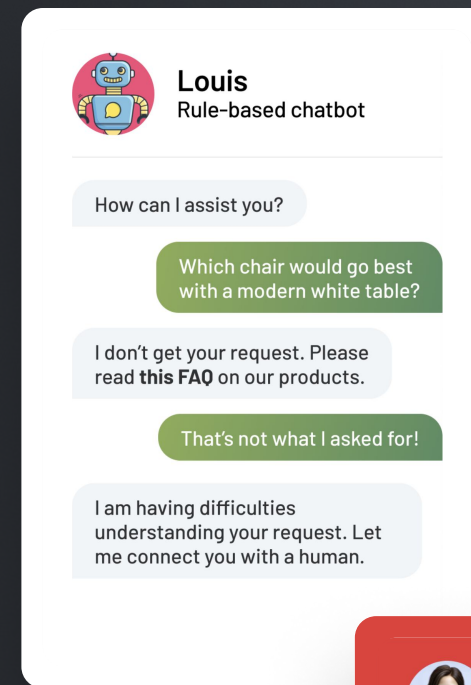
Louis
Rule-based chatbot

How can I assist you?

Which chair would go best with a modern white table?

I don't get your request. Please read **this FAQ** on our products.

That's not what I asked for!

I am having difficulties understanding your request. Let me connect you with a human.